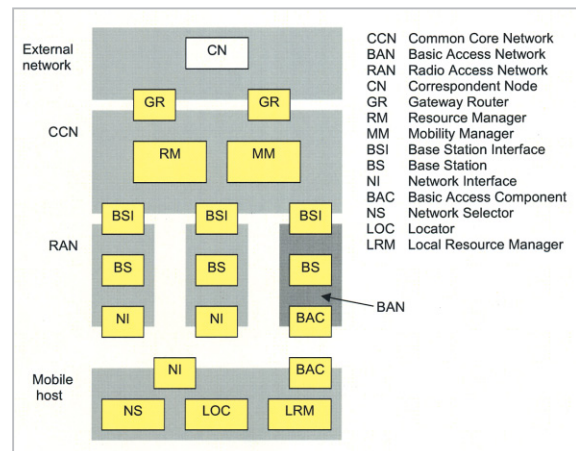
External network

CN

GR

GR

CCN

RM

MM

BSI

BSI

BSI

RAN

BS

BS

BS

BAN

NI

NI

BAC

Mobile host

NI

BAC

NS

LOC

LRM

| | |
|---|---|
| CCN | Common Core Network |
| BAN | Basic Access Network |
| RAN | Radio Access Network |
| CN | Correspondent Node |
| GR | Gateway Router |
| RM | Resource Manager |
| MM | Mobility Manager |
| BSI | Base Station Interface |
| BS | Base Station |
| NI | Network Interface |
| BAC | Basic Access Component |
| NS | Network Selector |
| LOC | Locator |
| LRM | Local Resource Manager |